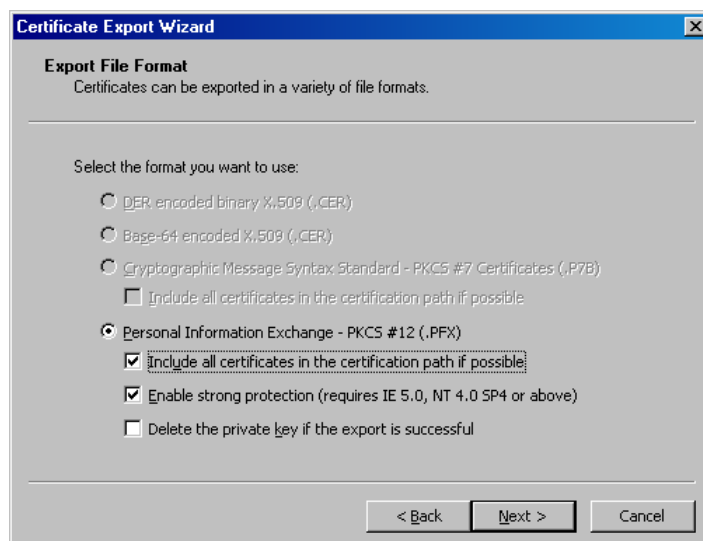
Certificate Export Wizard

Export File Format
Certificates can be exported in a variety of file formats.

Select the format you want to use:

DER encoded binary X.509 (.CER)

Base-64 encoded X.509 (.CER)

Cryptographic Message Syntax Standard - PKCS #7 Certificates (.P7B)

Include all certificates in the certification path if possible

Personal Information Exchange - PKCS #12 (.PFX)

Include all certificates in the certification path if possible

Enable strong protection (requires IE 5.0, NT 4.0 SP4 or above)

Delete the private key if the export is successful

< Back | Next > | Cancel